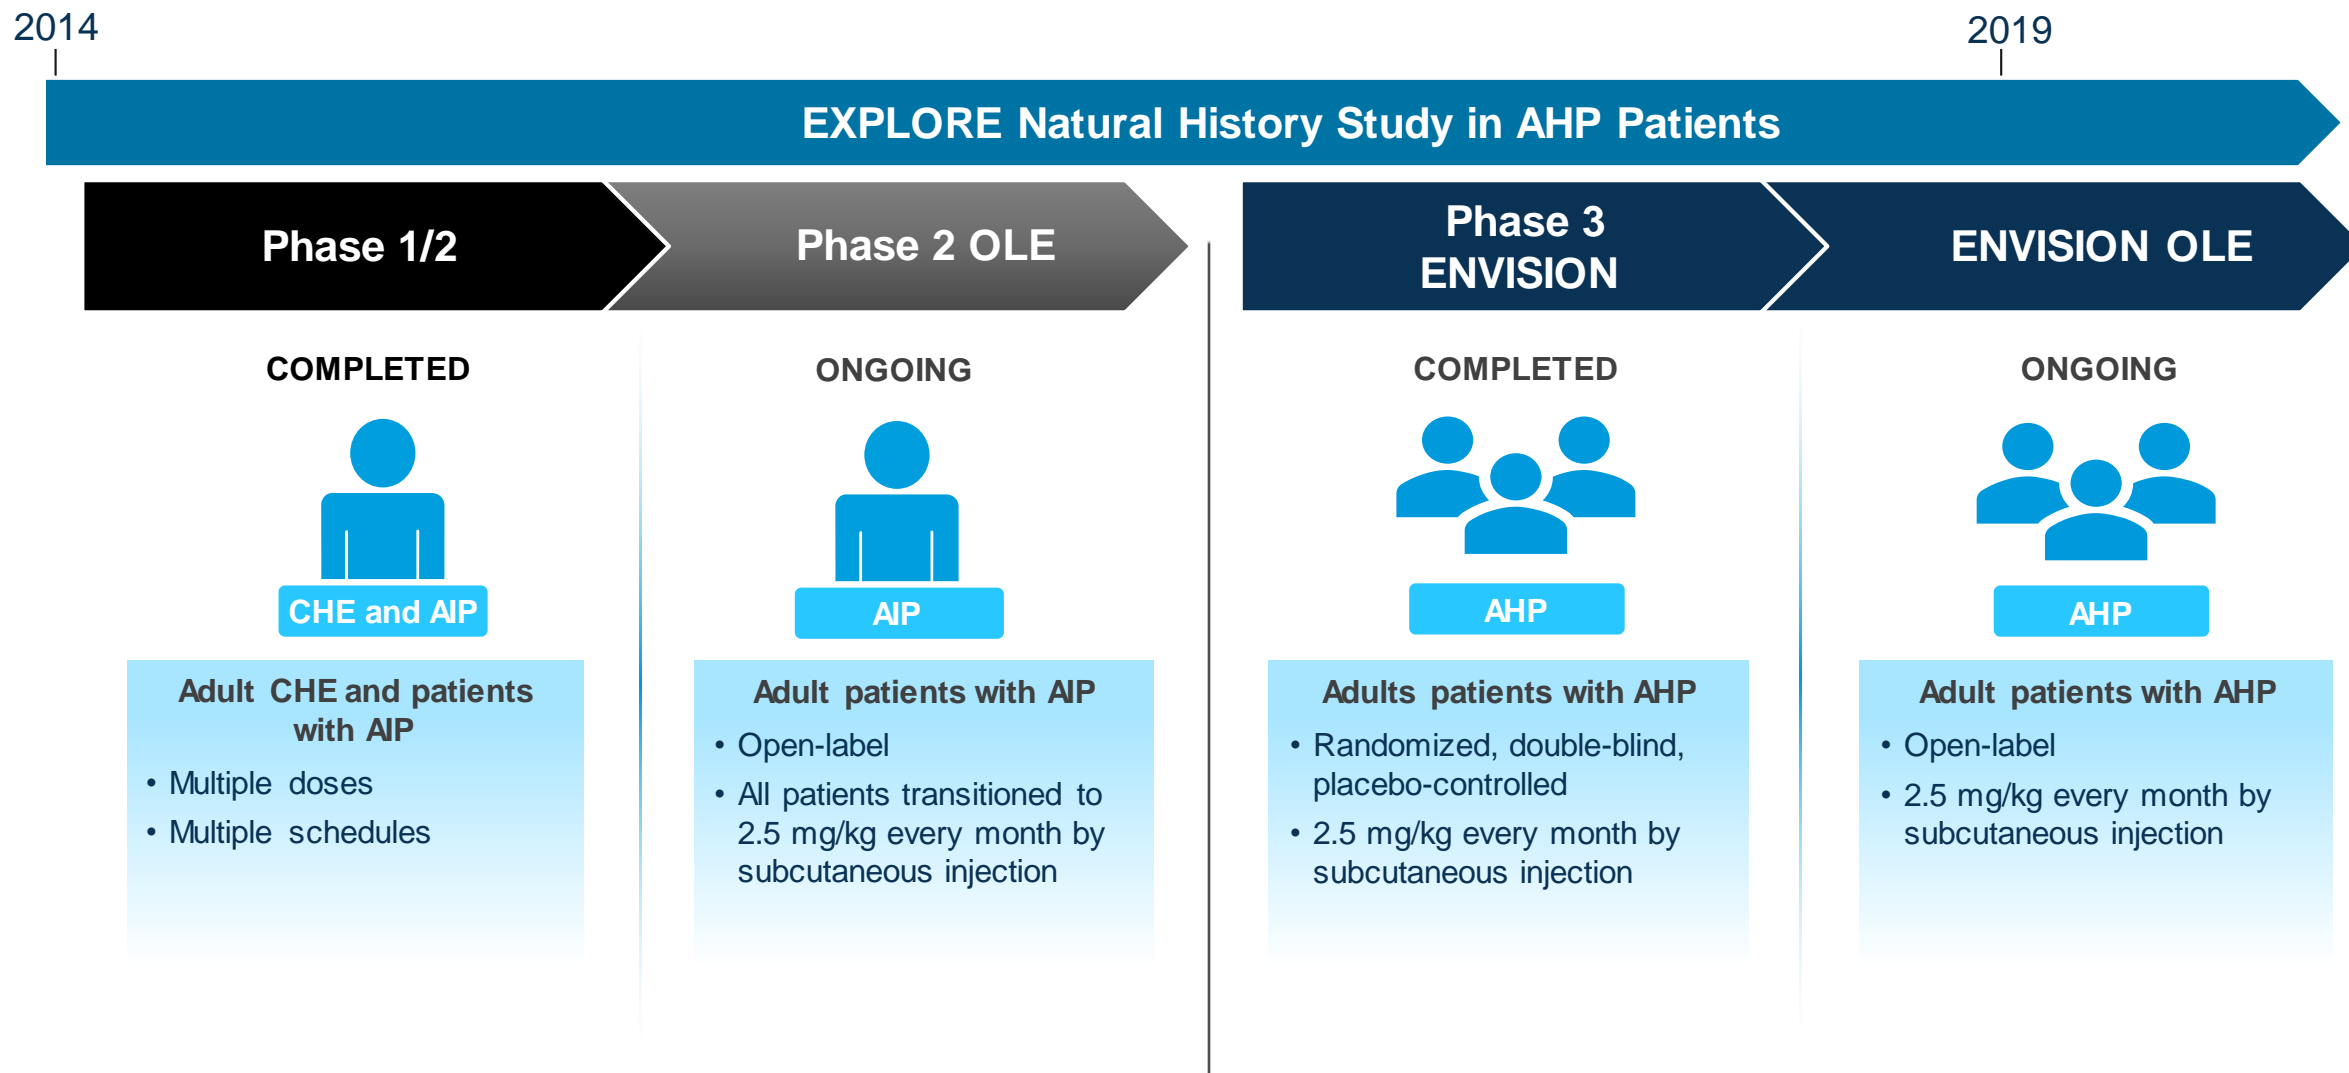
2014

2019

EXPLORE Natural History Study in AHP Patients

Phase 1/2

Phase 2 OLE

Phase 3 ENVISION

ENVISION OLE

COMPLETED

CHE and AIP

Adult CHE and patients with AIP

• Multiple doses
• Multiple schedules

ONGOING

AIP

Adult patients with AIP

• Open-label
• All patients transitioned to 2.5 mg/kg every month by subcutaneous injection

COMPLETED

AHP

Adults patients with AHP

• Randomized, double-blind, placebo-controlled
• 2.5 mg/kg every month by subcutaneous injection

ONGOING

AHP

Adult patients with AHP

• Open-label
• 2.5 mg/kg every month by subcutaneous injection